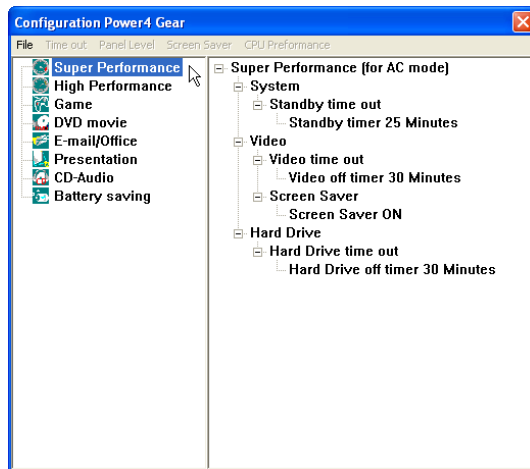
Configuration Power4 Gear

File Time out Panel Level Screen Saver CPU Preformance

Super Performance
High Performance
Game
DVD movie
E-mail/Office
Presentation
CD-Audio
Battery saving

Super Performance (for AC mode)
System
Standby time out
Standby timer 25 Minutes
Video
Video time out
Video off timer 30 Minutes
Screen Saver
Screen Saver ON
Hard Drive
Hard Drive time out
Hard Drive off timer 30 Minutes